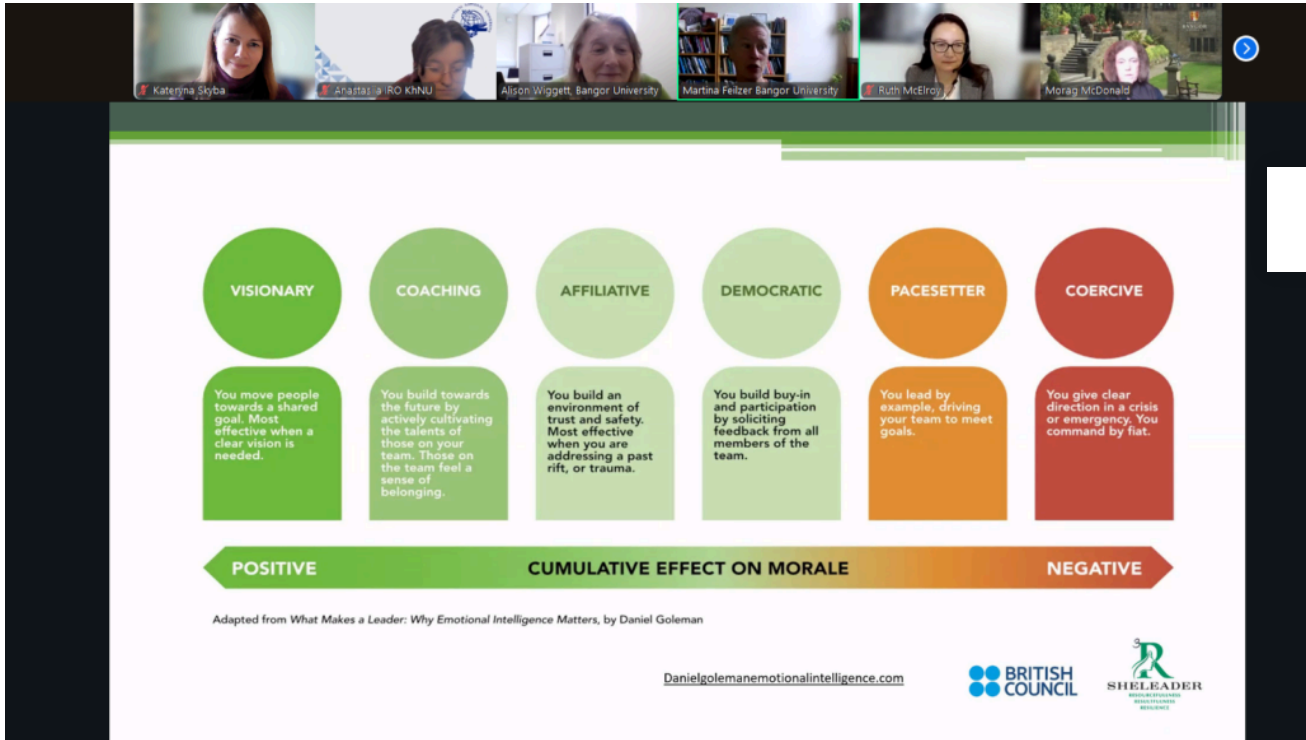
Kateryna Skyba
Anastasia IRO KhNU
Alison Wiggett, Bangor University
Martina Feilzer Bangor University
Ruth McElroy
Morag McDonald

VISIONARY
COACHING
AFFILIATIVE
DEMOCRATIC
PACESETTER
COERCIVE

You move people towards a shared goal. Most effective when a clear vision is needed.

You build towards the future by actively cultivating the talents of those on your team. Those on the team feel a sense of belonging.

You build an environment of trust and safety. Most effective when you are addressing a past rift, or trauma.

You build buy-in and participation by soliciting feedback from all members of the team.

You lead by example, driving your team to meet goals.

You give clear direction in a crisis or emergency. You command by fiat.

POSITIVE
CUMULATIVE EFFECT ON MORALE
NEGATIVE

Adapted from What Makes a Leader: Why Emotional Intelligence Matters, by Daniel Goleman

Danielgolemanemotionalintelligence.com

BRITISH COUNCIL

SHELEADER
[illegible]